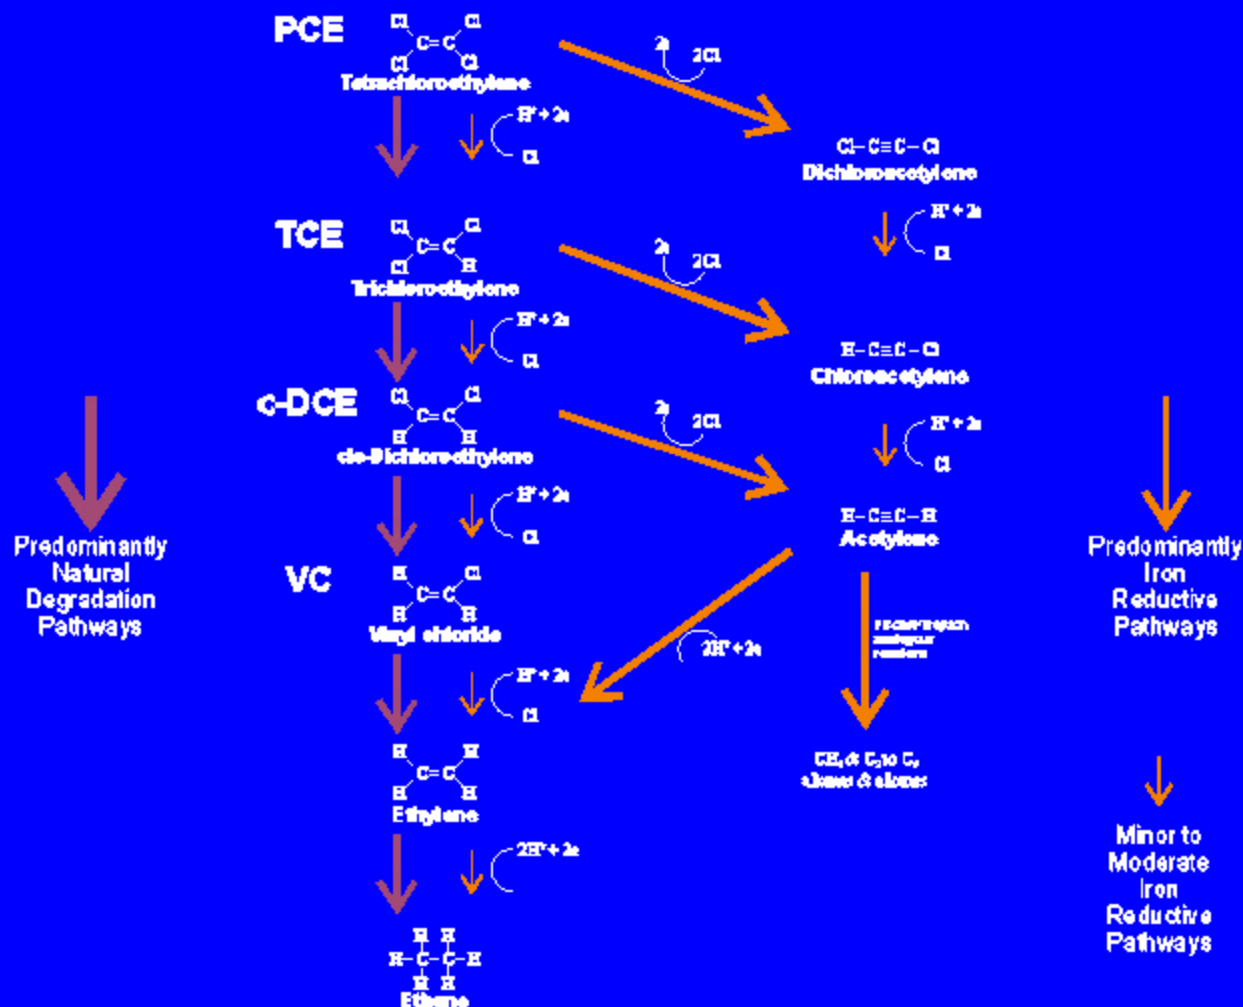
PCE

Cl Cl
C=C
Cl Cl
Tetrachloroethylene

2e 2Cl

$H^+ + 2e$
Cl

Cl–C≡C–Cl
Dichloroacetylene

$H^+ + 2e$
Cl

TCE

Cl Cl
C=C
Cl H
Trichloroethylene

2e 2Cl

$H^+ + 2e$
Cl

H–C≡C–Cl
Chloroacetylene

$H^+ + 2e$
Cl

c-DCE

Cl Cl
C=C
H H
cis-Dichloroethylene

2e 2Cl

$H^+ + 2e$
Cl

H–C≡C–H
Acetylene

Predominantly Natural Degradation Pathways

Predominantly Iron Reductive Pathways

VC

H Cl
C=C
H H
Vinyl chloride

$2H^+ + 2e$

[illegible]

$H^+ + 2e$
Cl

H H
C=C
H H
Ethylene

$CH_4$ & $C_3$ to $C_6$ alkanes & alkenes

$2H^+ + 2e$

Minor to Moderate Iron Reductive Pathways

H H
H–C–C–H
H H
Ethane